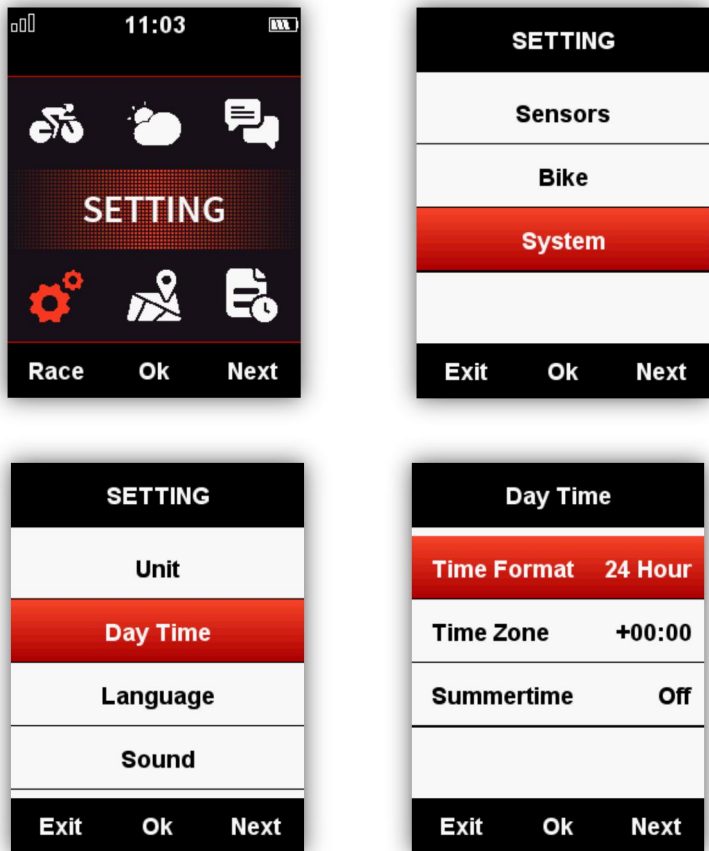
11:03

SETTING

Race Ok Next

SETTING

Sensors

Bike

System

Exit Ok Next

SETTING

Unit

Day Time

Language

Sound

Exit Ok Next

Day Time

Time Format 24 Hour

Time Zone +00:00

Summertime Off

Exit Ok Next